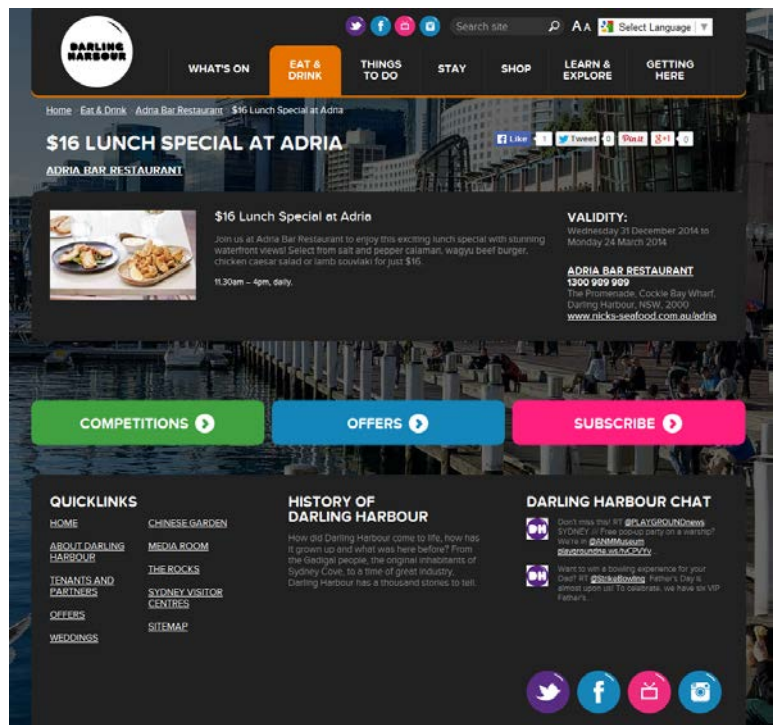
DARLING HARBOUR

Search site

A A Select Language

WHAT'S ON | EAT & DRINK | THINGS TO DO | STAY | SHOP | LEARN & EXPLORE | GETTING HERE

Home › Eat & Drink › Adria Bar Restaurant › $16 Lunch Special at Adria

$16 LUNCH SPECIAL AT ADRIA

ADRIA BAR RESTAURANT

Like 1 Tweet 0 Pin it 8+1 0

$16 Lunch Special at Adria

Join us at Adria Bar Restaurant to enjoy this exciting lunch special with stunning waterfront views! Select from salt and pepper calamari, wagyu beef burger, chicken caesar salad or lamb souvlaki for just $16.

11.30am – 4pm, daily.

VALIDITY:
Wednesday 31 December 2014 to Monday 24 March 2014

ADRIA BAR RESTAURANT
1300 989 989
The Promenade, Cockle Bay Wharf, Darling Harbour, NSW, 2000
www.nicks-seafood.com.au/adria

COMPETITIONS

OFFERS

SUBSCRIBE

QUICKLINKS

HOME
ABOUT DARLING HARBOUR
TENANTS AND PARTNERS
OFFERS
WEDDINGS
CHINESE GARDEN
MEDIA ROOM
THE ROCKS
SYDNEY VISITOR CENTRES
SITEMAP

HISTORY OF DARLING HARBOUR

How did Darling Harbour come to life, how has it grown up and what was here before? From the Gadigal people, the original inhabitants of Sydney Cove, to a time of great industry, Darling Harbour has a thousand stories to tell.

DARLING HARBOUR CHAT

DH Don't miss this! RT @PLAYGROUNDnews SYDNEY // Free popup party on a warship? We're in @ANMMuseum playgroundne.ws/1cGPVYv

DH Want to win a bowling experience for your Dad? RT @StrikeBowling: Father's Day is almost upon us! To celebrate, we have six VIP Father's...